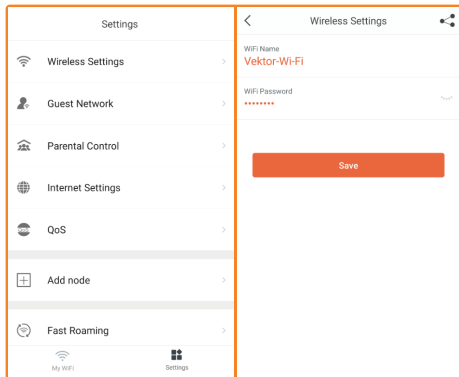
Settings

Wireless Settings

Guest Network

Parental Control

Internet Settings

QoS

Add node

Fast Roaming

My WiFi

Settings

Wireless Settings

WiFi Name

Vektor-Wi-Fi

WiFi Password

••••••••

Save